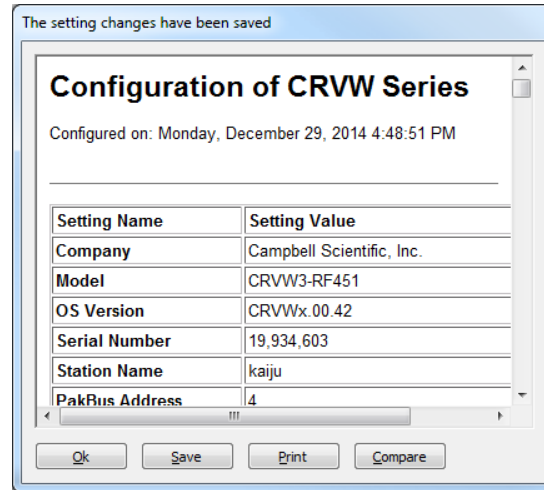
The setting changes have been saved

# Configuration of CRVW Series

Configured on: Monday, December 29, 2014 4:48:51 PM

| Setting Name | Setting Value |
|---|---|
| Company | Campbell Scientific, Inc. |
| Model | CRVW3-RF451 |
| OS Version | CRVWx.00.42 |
| Serial Number | 19,934,603 |
| Station Name | kaiju |
| PakBus Address | 4 |

Ok Save Print Compare